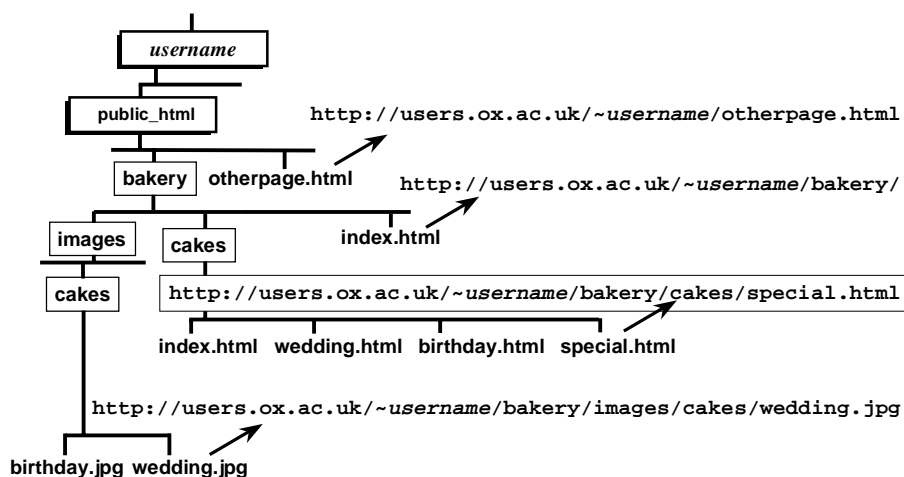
*username*

public_html

http://users.ox.ac.uk/~*username*/otherpage.html

bakery

otherpage.html

http://users.ox.ac.uk/~*username*/bakery/

images

cakes

index.html

cakes

http://users.ox.ac.uk/~*username*/bakery/cakes/special.html

index.html wedding.html birthday.html special.html

http://users.ox.ac.uk/~*username*/bakery/images/cakes/wedding.jpg

birthday.jpg wedding.jpg